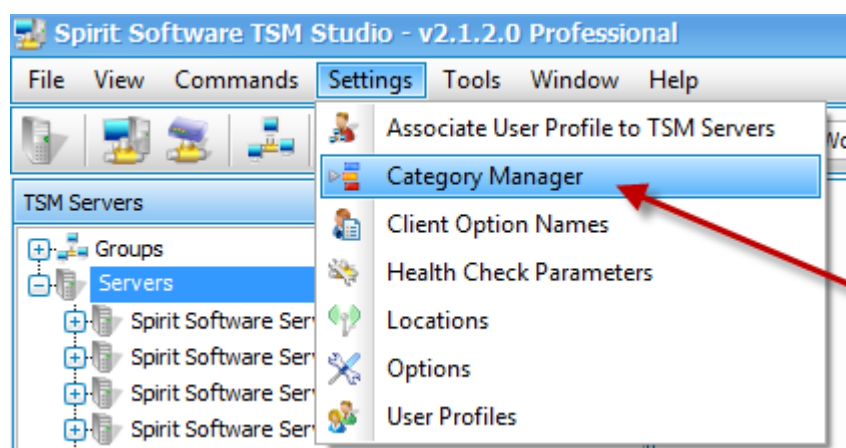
Spirit Software TSM Studio - v2.1.2.0 Professional

File View Commands Settings Tools Window Help

TSM Servers

Groups
Servers
Spirit Software Serv
Spirit Software Serv
Spirit Software Serv
Spirit Software Serv

Associate User Profile to TSM Servers
Category Manager
Client Option Names
Health Check Parameters
Locations
Options
User Profiles

Wo